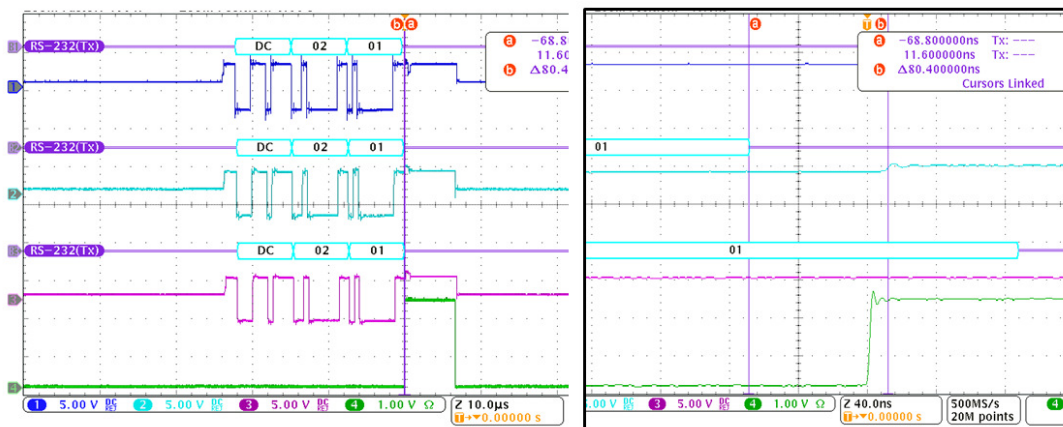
b a
RS-232(Tx) DC 02 01
a −68.8
11.60
b Δ80.4
RS-232(Tx) DC 02 01
RS-232(Tx) DC 02 01
1 5.00 V DC
2 5.00 V DC
3 5.00 V DC
4 1.00 V Ω
Z 10.0µs
T→▼0.00000 s

a
T b
a −68.800000ns Tx: ---
11.600000ns Tx: ---
b Δ80.400000ns
Cursors Linked
01
01
.00 V DC 3 5.00 V DC 4 1.00 V Ω
Z 40.0ns
T→▼0.00000 s
500MS/s
20M points
4